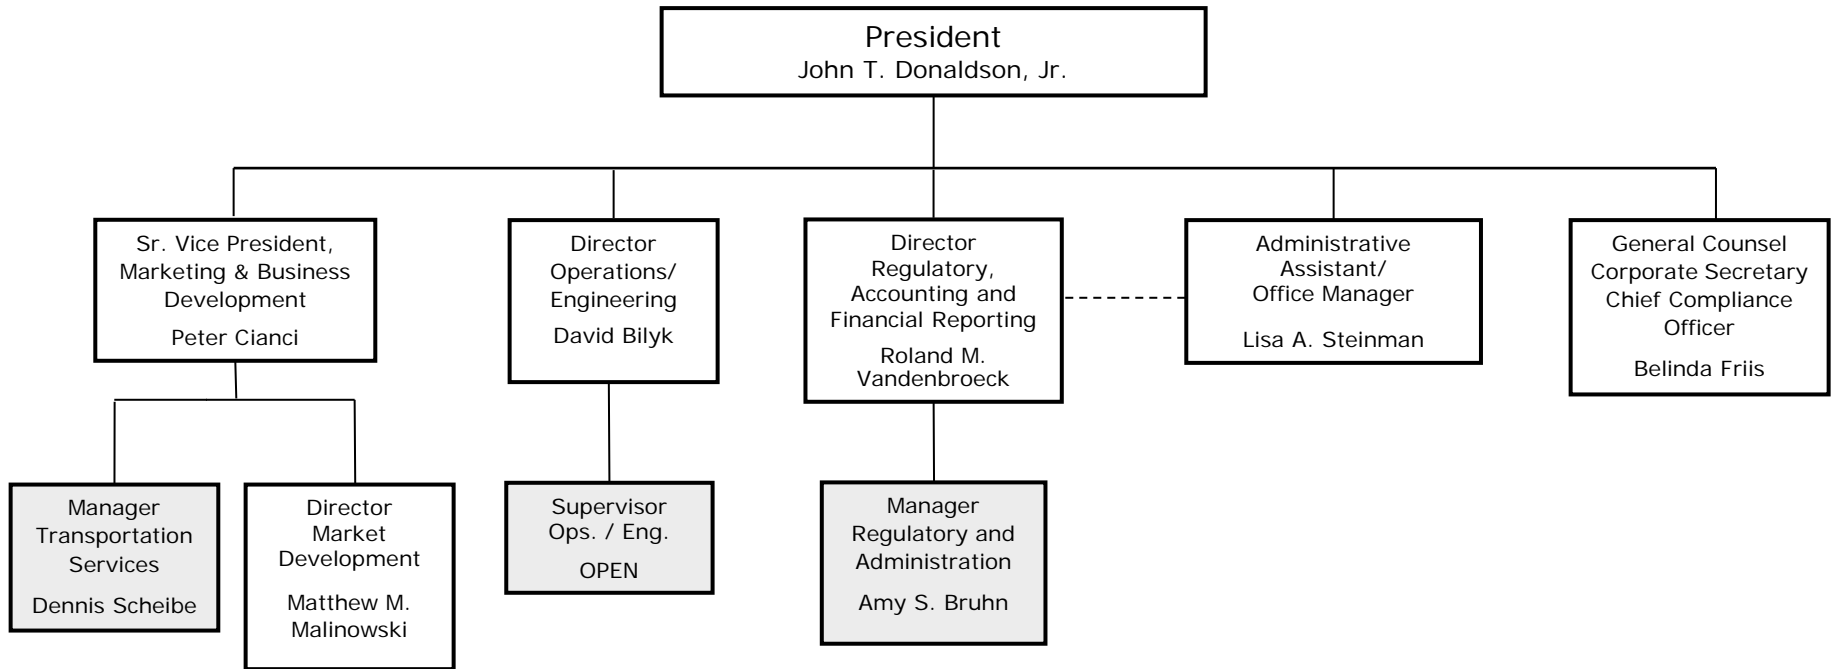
President
John T. Donaldson, Jr.

Sr. Vice President, Marketing & Business Development
Peter Cianci

Director Operations/ Engineering
David Bilyk

Director Regulatory, Accounting and Financial Reporting
Roland M. Vandenbroeck

Administrative Assistant/ Office Manager
Lisa A. Steinman

General Counsel Corporate Secretary Chief Compliance Officer
Belinda Friis

Manager Transportation Services
Dennis Scheibe

Director Market Development
Matthew M. Malinowski

Supervisor Ops. / Eng.
OPEN

Manager Regulatory and Administration
Amy S. Bruhn